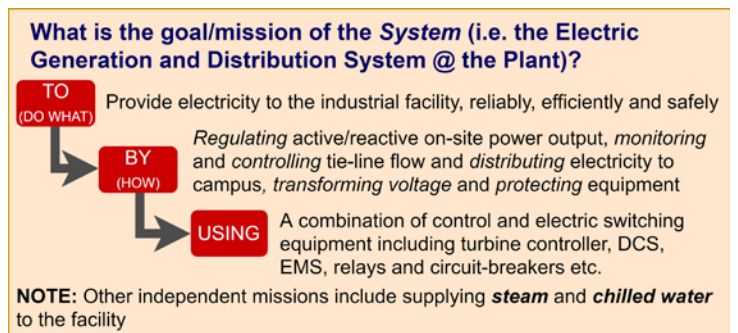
What is the goal/mission of the *System* (i.e. the Electric Generation and Distribution System @ the Plant)?

TO
(DO WHAT)

Provide electricity to the industrial facility, reliably, efficiently and safely

BY
(HOW)

*Regulating* active/reactive on-site power output, *monitoring* and *controlling* tie-line flow and *distributing* electricity to campus, *transforming voltage* and *protecting* equipment

USING

A combination of control and electric switching equipment including turbine controller, DCS, EMS, relays and circuit-breakers etc.

**NOTE:** Other independent missions include supplying ***steam*** and ***chilled water*** to the facility